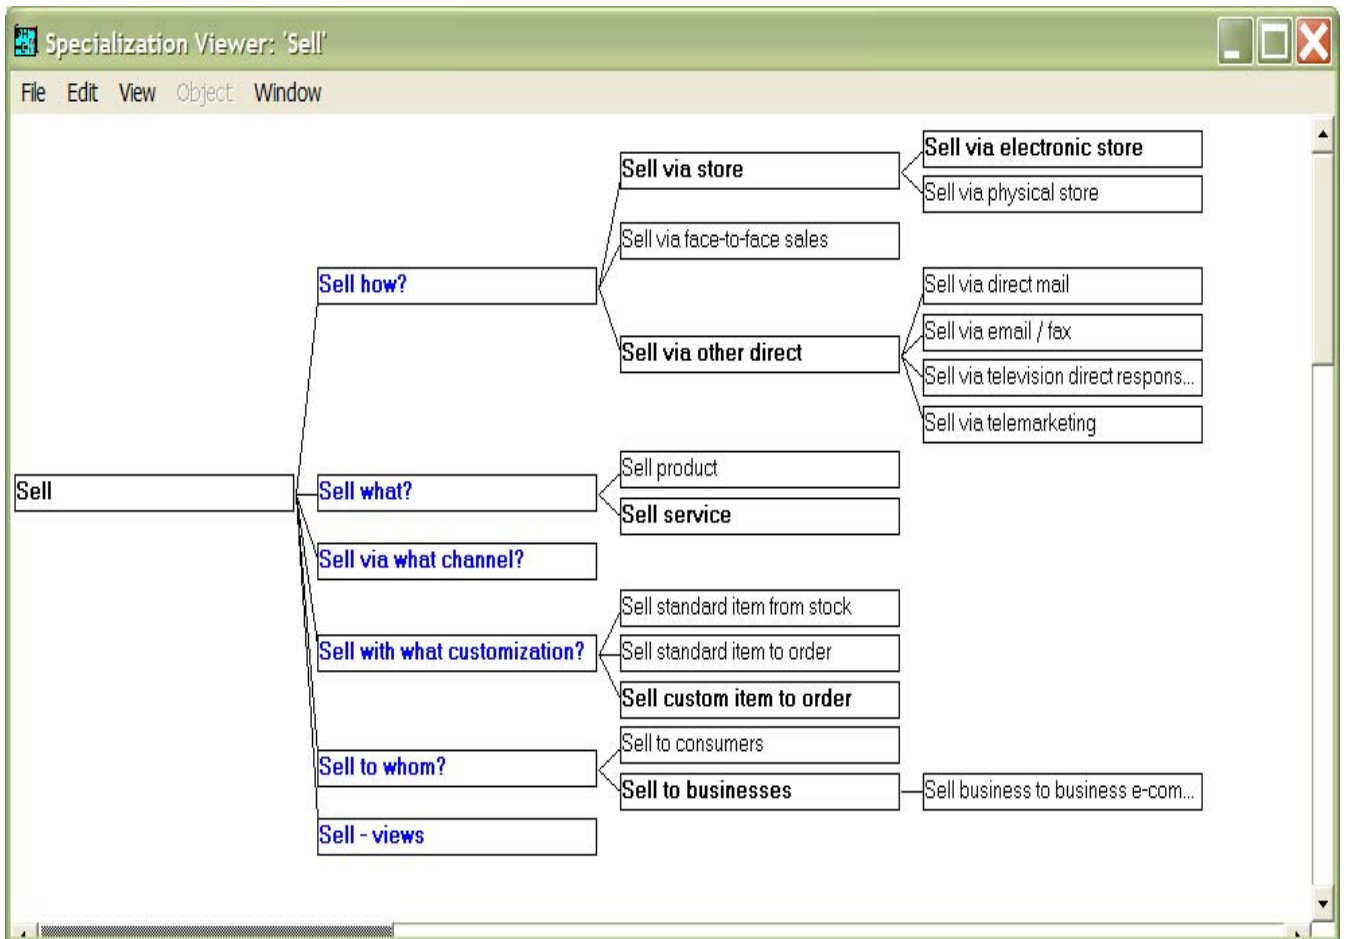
Specialization Viewer: 'Sell'

File Edit View Object Window

Sell

Sell how?

Sell via store

Sell via electronic store

Sell via physical store

Sell via face-to-face sales

Sell via other direct

Sell via direct mail

Sell via email / fax

Sell via television direct respons...

Sell via telemarketing

Sell what?

Sell product

Sell service

Sell via what channel?

Sell with what customization?

Sell standard item from stock

Sell standard item to order

Sell custom item to order

Sell to whom?

Sell to consumers

Sell to businesses

Sell business to business e-com...

Sell - views